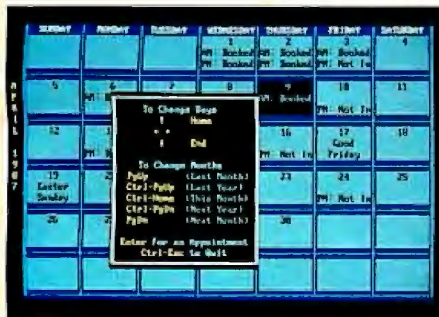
| SUNDAY | MONDAY | TUESDAY | WEDNESDAY | THURSDAY | FRIDAY | SATURDAY |
|---|---|---|---|---|---|---|
| | | | 1 AM Booked PM Booked | 2 AM Booked PM Booked | 3 AM Booked PM Not In | 4 |
| 5 | 6 AM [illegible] | 7 | 8 | 9 AM Booked | 10 PM Not In | 11 |
| 12 | 1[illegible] PM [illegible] | | | 16 PM Not In | 17 Good Friday | 18 |
| 19 Easter Sunday | 2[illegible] | | | 23 | 24 PM Not In | 25 |
| 26 | 2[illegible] | | | 30 | | |

April 1987

To Change Days
↑ Home
← →
↓ End

To Change Months
PgUp (Last Month)
Ctrl-PgUp (Last Year)
Ctrl-Home (This Month)
Ctrl-PgDn (Next Year)
PgDn (Next Month)

Enter for an Appointment
Ctrl-Esc to Quit